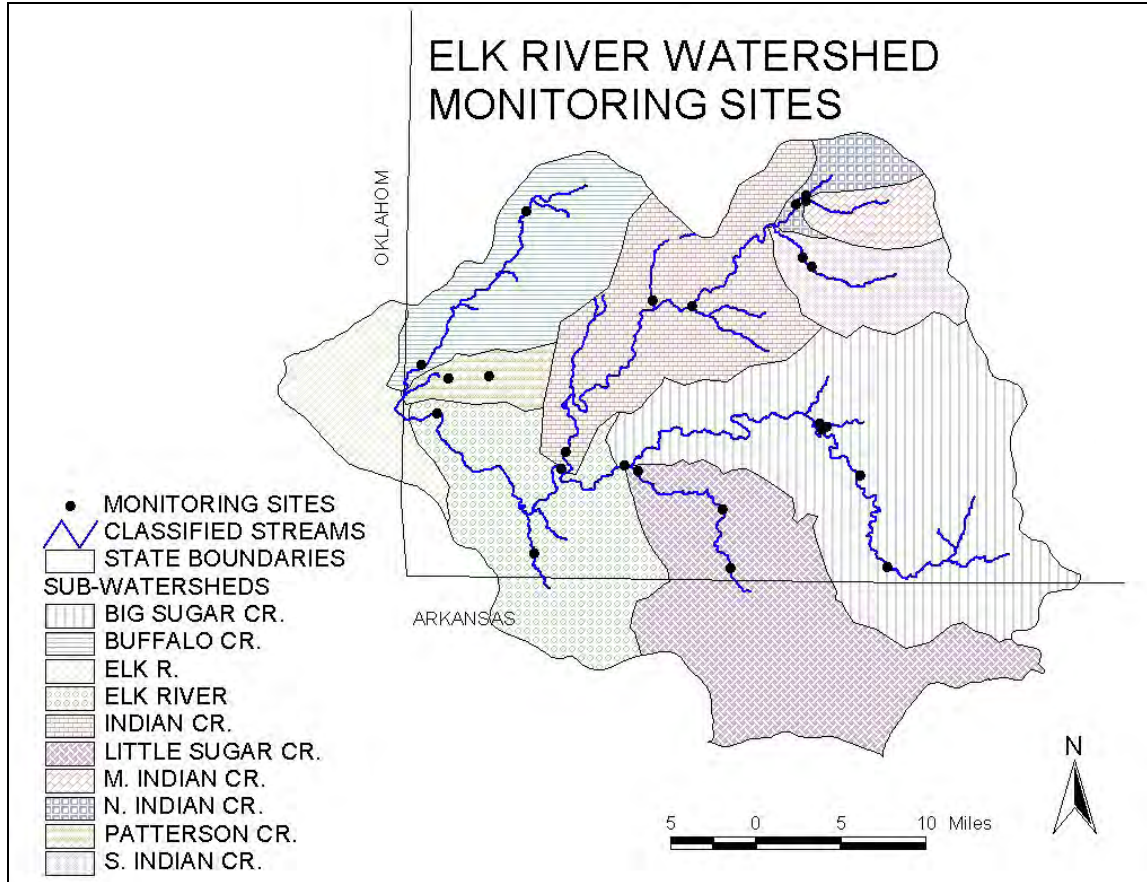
ELK RIVER WATERSHED MONITORING SITES

OKLAHOM

MONITORING SITES
CLASSIFIED STREAMS
STATE BOUNDARIES
SUB-WATERSHEDS
BIG SUGAR CR.
BUFFALO CR.
ELK R.
ELK RIVER
INDIAN CR.
LITTLE SUGAR CR.
M. INDIAN CR.
N. INDIAN CR.
PATTERSON CR.
S. INDIAN CR.

ARKANSAS

N

5 0 5 10 Miles